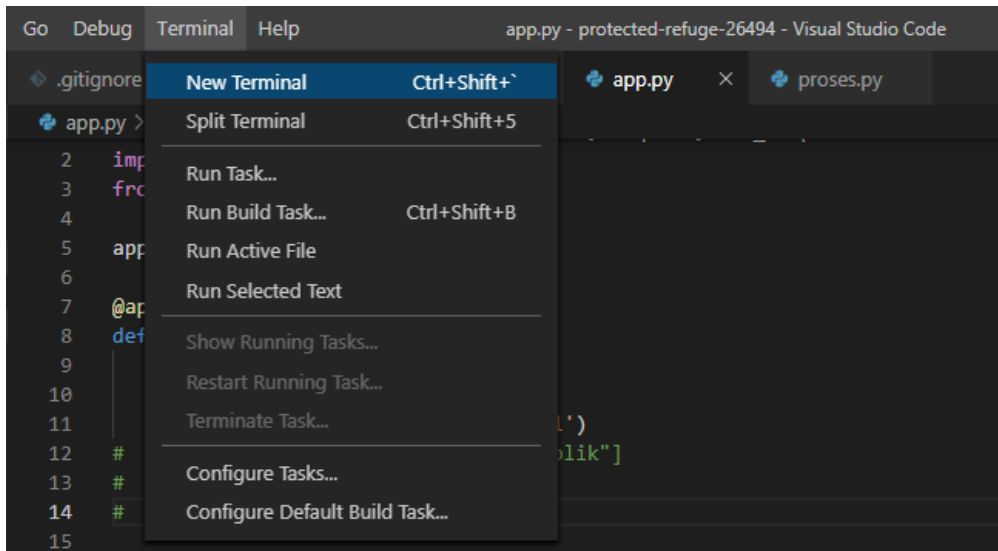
Go Debug Terminal Help app.py - protected-refuge-26494 - Visual Studio Code

.gitignore app.py × proses.py

app.py >

New Terminal Ctrl+Shift+`
Split Terminal Ctrl+Shift+5
Run Task...
Run Build Task... Ctrl+Shift+B
Run Active File
Run Selected Text
Show Running Tasks...
Restart Running Task...
Terminate Task...
Configure Tasks...
Configure Default Build Task...

2 imp
3 fro
4
5 app
6
7 @ap
8 def
9
10
11 l')
12 # olik"]
13 #
14 #
15